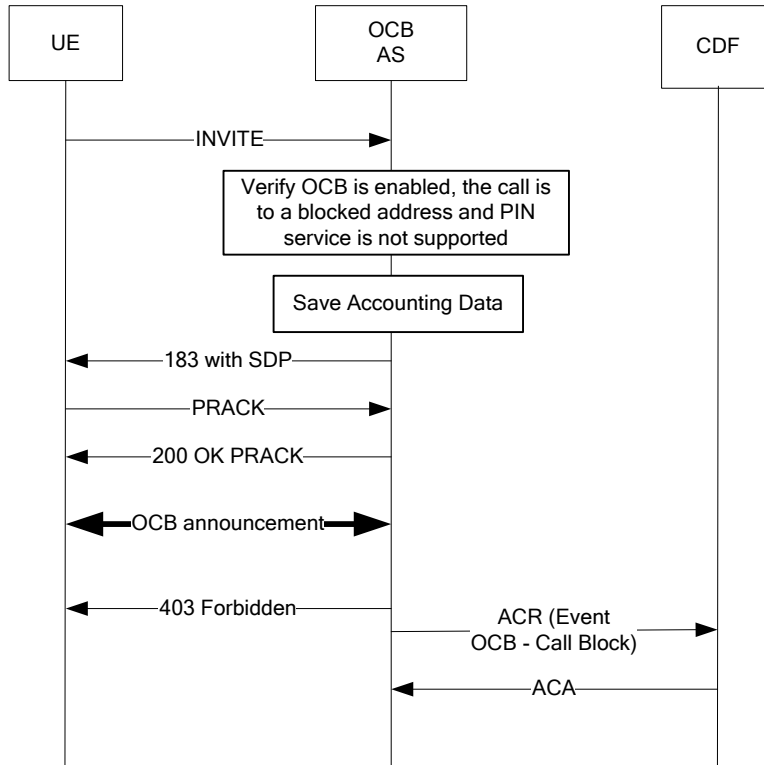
UE

OCB
AS

CDF

INVITE

Verify OCB is enabled, the call is to a blocked address and PIN service is not supported

Save Accounting Data

183 with SDP

PRACK

200 OK PRACK

OCB announcement

403 Forbidden

ACR (Event OCB - Call Block)

ACA